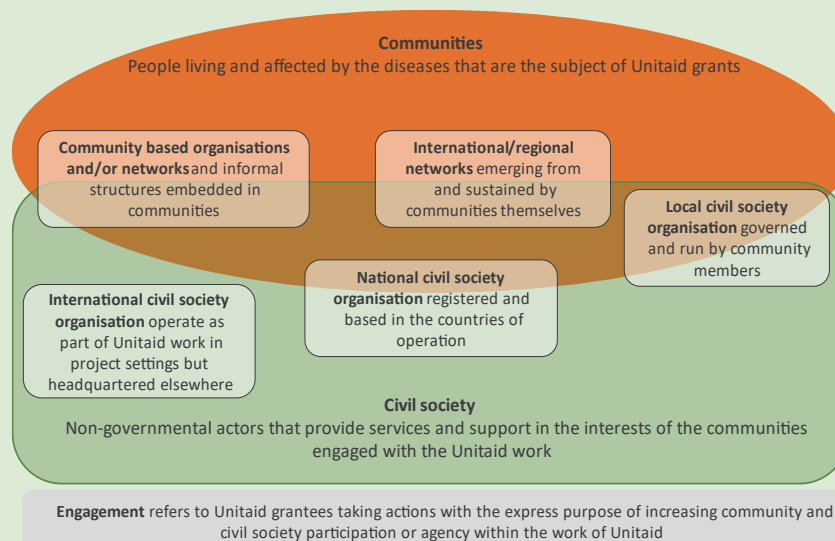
**Communities**
People living and affected by the diseases that are the subject of Unitaid grants

**Community based organisations and/or networks** and informal structures embedded in communities

**International/regional networks** emerging from and sustained by communities themselves

**Local civil society organisation** governed and run by community members

**National civil society organisation** registered and based in the countries of operation

**International civil society organisation** operate as part of Unitaid work in project settings but headquartered elsewhere

**Civil society**
Non-governmental actors that provide services and support in the interests of the communities engaged with the Unitaid work

**Engagement** refers to Unitaid grantees taking actions with the express purpose of increasing community and civil society participation or agency within the work of Unitaid